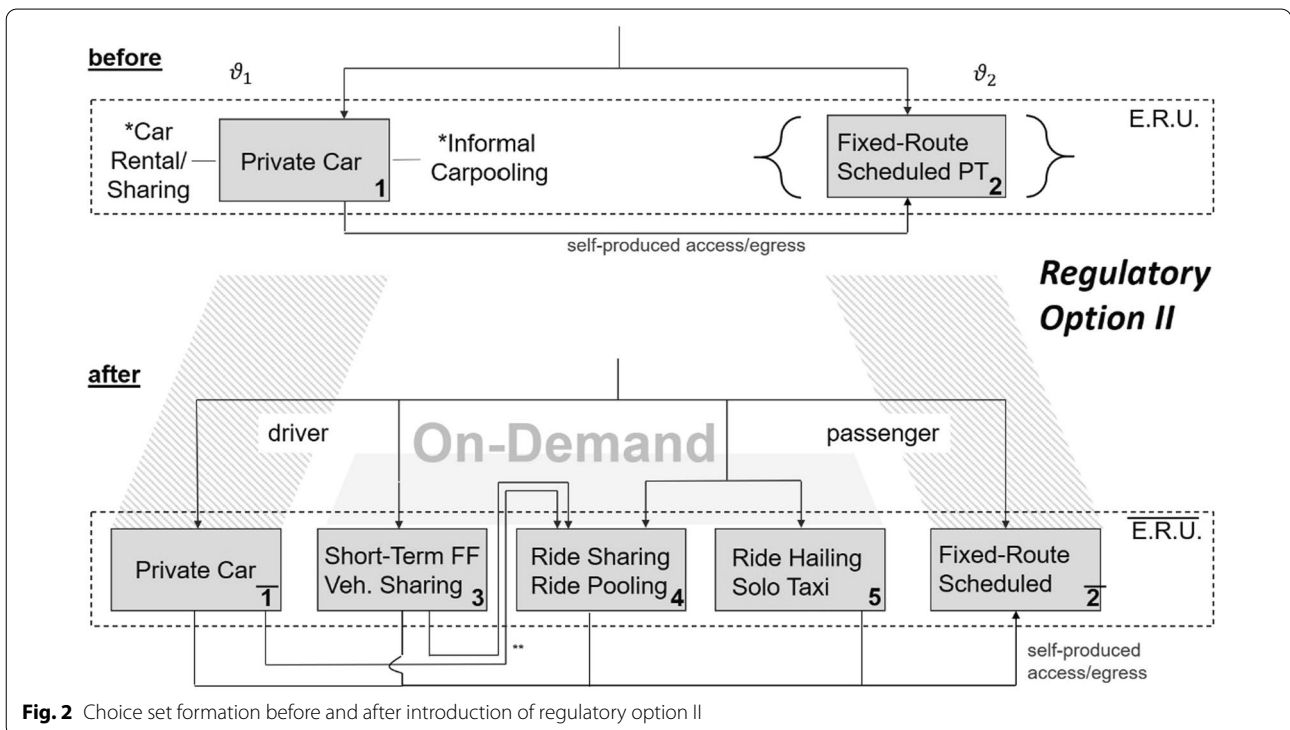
before

$\vartheta_1$

$\vartheta_2$

E.R.U.

*Car Rental/ Sharing

Private Car 1

*Informal Carpooling

Fixed-Route Scheduled PT 2

self-produced access/egress

Regulatory Option II

after

driver

On-Demand

passenger

$\overline{\text{E.R.U.}}$

Private Car $\overline{1}$

Short-Term FF Veh. Sharing 3

Ride Sharing Ride Pooling 4

Ride Hailing Solo Taxi 5

Fixed-Route Scheduled $\overline{2}$

**

self-produced access/egress

**Fig. 2** Choice set formation before and after introduction of regulatory option II